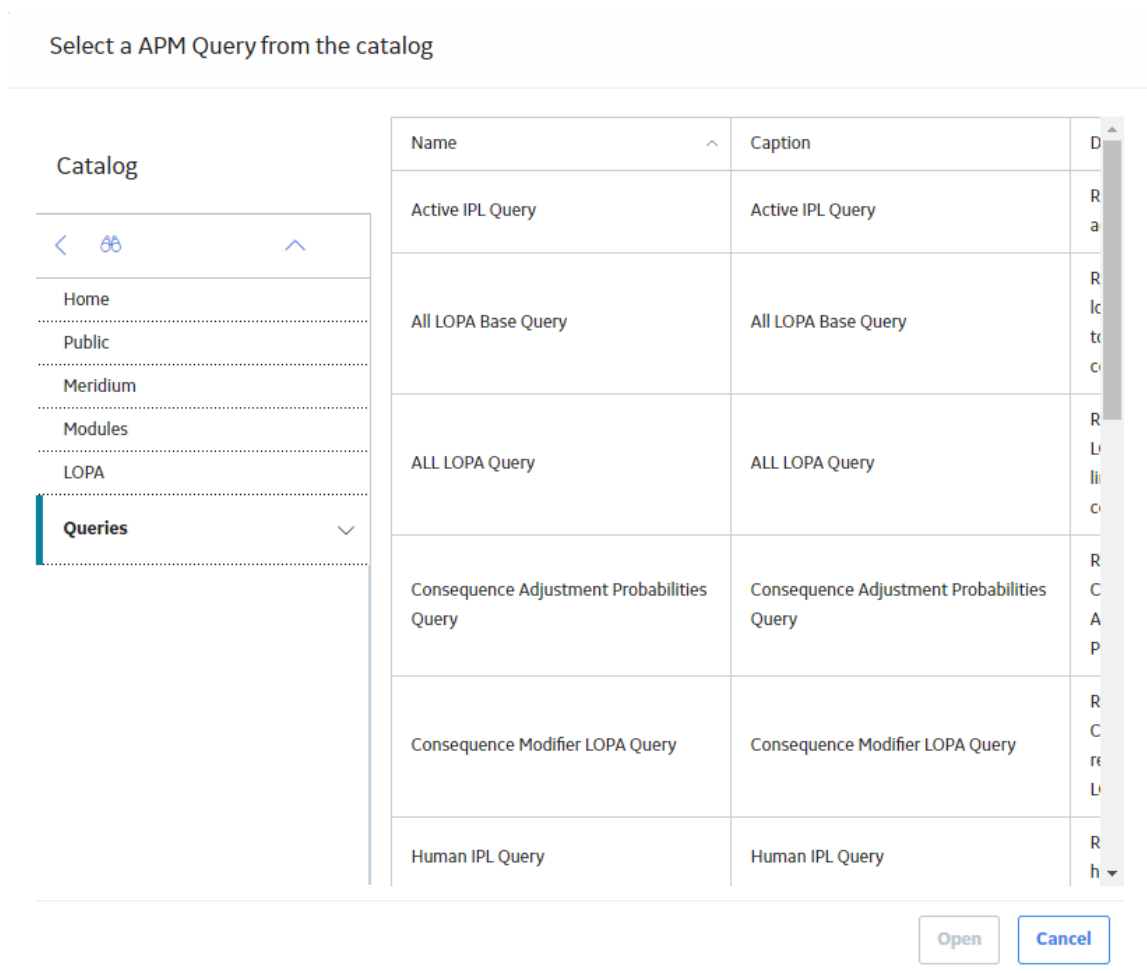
Select a APM Query from the catalog

Catalog

Home
Public
Meridium
Modules
LOPA
Queries

| Name | Caption | D |
|---|---|---|
| Active IPL Query | Active IPL Query | R a |
| All LOPA Base Query | All LOPA Base Query | R lo to c |
| ALL LOPA Query | ALL LOPA Query | R L li c |
| Consequence Adjustment Probabilities Query | Consequence Adjustment Probabilities Query | R C A P |
| Consequence Modifier LOPA Query | Consequence Modifier LOPA Query | R C re L |
| Human IPL Query | Human IPL Query | R h |

Open
Cancel